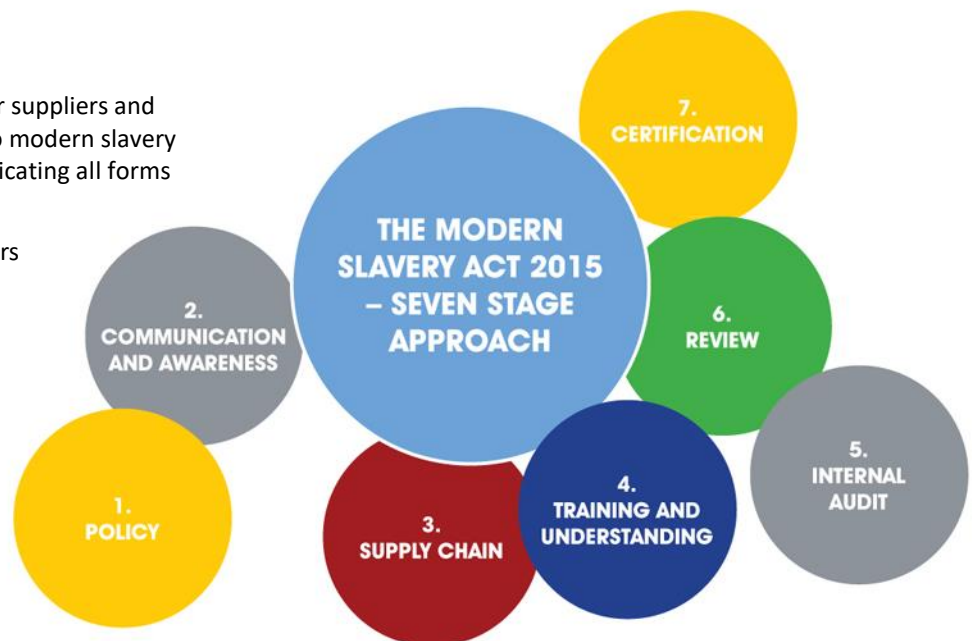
r suppliers and
modern slavery
icating all forms

rs

THE MODERN SLAVERY ACT 2015 – SEVEN STAGE APPROACH

1. POLICY

2. COMMUNICATION AND AWARENESS

3. SUPPLY CHAIN

4. TRAINING AND UNDERSTANDING

5. INTERNAL AUDIT

6. REVIEW

7. CERTIFICATION